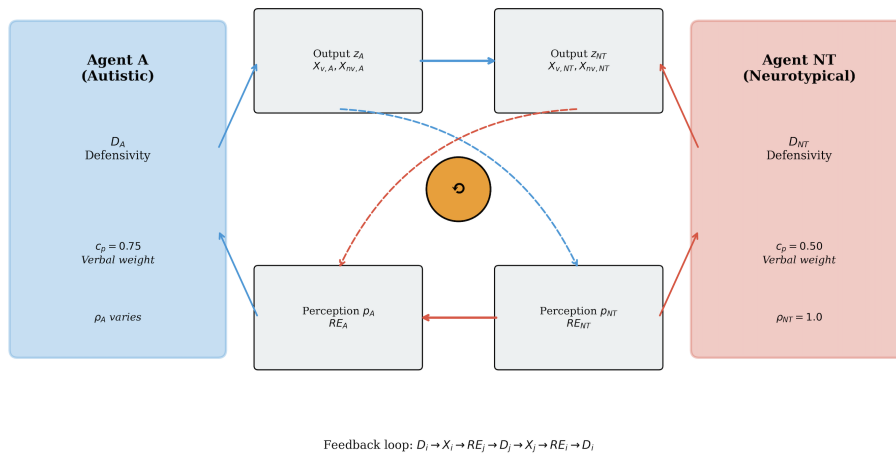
Agent A
(Autistic)

$D_A$
Defensivity

$c_p = 0.75$
Verbal weight

$\rho_A$ varies

Output $z_A$
$X_{v,A}, X_{nv,A}$

Output $z_{NT}$
$X_{v,NT}, X_{nv,NT}$

⟲

Perception $\rho_A$
$RE_A$

Perception $\rho_{NT}$
$RE_{NT}$

Agent NT
(Neurotypical)

$D_{NT}$
Defensivity

$c_p = 0.50$
Verbal weight

$\rho_{NT} = 1.0$

Feedback loop: $D_i \rightarrow X_i \rightarrow RE_j \rightarrow D_j \rightarrow X_j \rightarrow RE_i \rightarrow D_i$